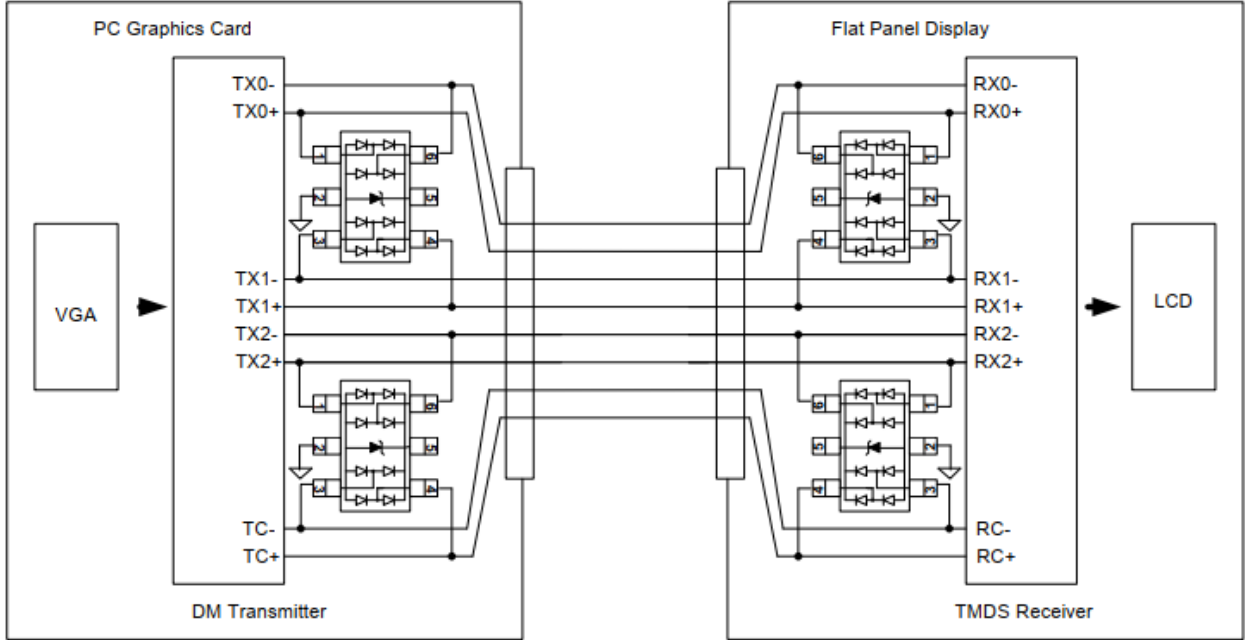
PC Graphics Card

Flat Panel Display

TX0-
TX0+
TX1-
TX1+
TX2-
TX2+
TC-
TC+

RX0-
RX0+
RX1-
RX1+
RX2-
RX2+
RC-
RC+

VGA

LCD

1 2 3 4 5 6
1 2 3 4 5 6
6 5 4 1 2 3
6 5 4 1 2 3

DM Transmitter

TMDS Receiver